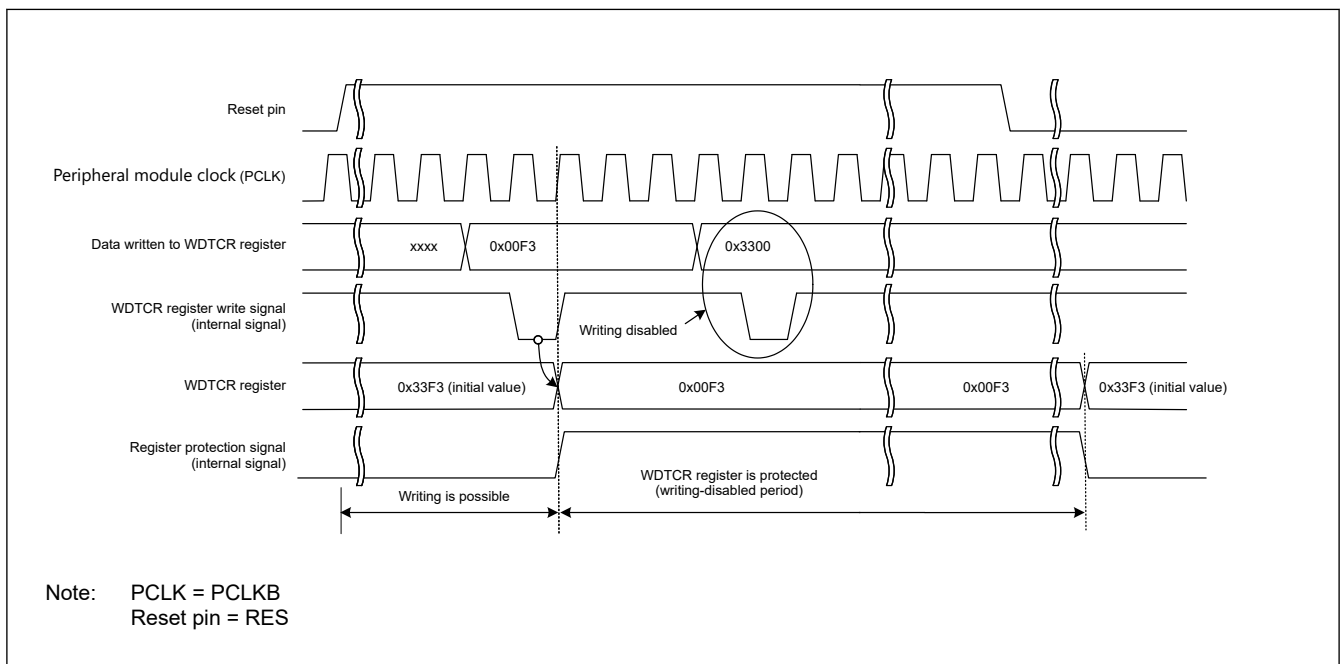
Reset pin

Peripheral module clock (PCLK)

Data written to WDTCR register

xxxx

0x00F3

0x3300

WDTCR register write signal (internal signal)

Writing disabled

WDTCR register

0x33F3 (initial value)

0x00F3

0x00F3

0x33F3 (initial value)

Register protection signal (internal signal)

Writing is possible

WDTCR register is protected (writing-disabled period)

Note: PCLK = PCLKB
Reset pin = RES